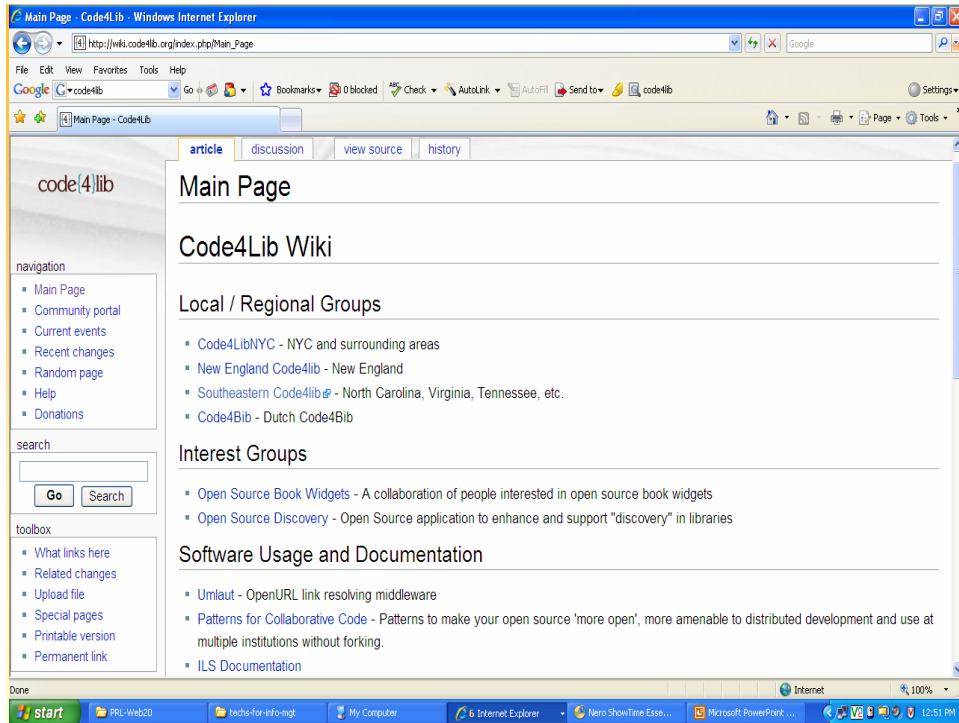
Main Page - Code4Lib - Windows Internet Explorer

http://wiki.code4lib.org/index.php/Main_Page

Google

File Edit View Favorites Tools Help

Google code4lib Go Bookmarks 0 blocked Check AutoLink AutoFill Send to code4lib Settings

Main Page - Code4Lib

Page Tools

article discussion view source history

code{4}lib

navigation
- Main Page
- Community portal
- Current events
- Recent changes
- Random page
- Help
- Donations

search

Go Search

toolbox
- What links here
- Related changes
- Upload file
- Special pages
- Printable version
- Permanent link

Main Page

Code4Lib Wiki

Local / Regional Groups

- Code4LibNYC - NYC and surrounding areas
- New England Code4lib - New England
- Southeastern Code4lib - North Carolina, Virginia, Tennessee, etc.
- Code4Bib - Dutch Code4Bib

Interest Groups

- Open Source Book Widgets - A collaboration of people interested in open source book widgets
- Open Source Discovery - Open Source application to enhance and support "discovery" in libraries

Software Usage and Documentation

- Umlaut - OpenURL link resolving middleware
- Patterns for Collaborative Code - Patterns to make your open source 'more open', more amenable to distributed development and use at multiple institutions without forking.
- ILS Documentation

Done Internet 100%

start PRL-Web20 techs-for-info-mgt My Computer 6 Internet Explorer Nero ShowTime Esse... Microsoft PowerPoint ... 12:51 PM